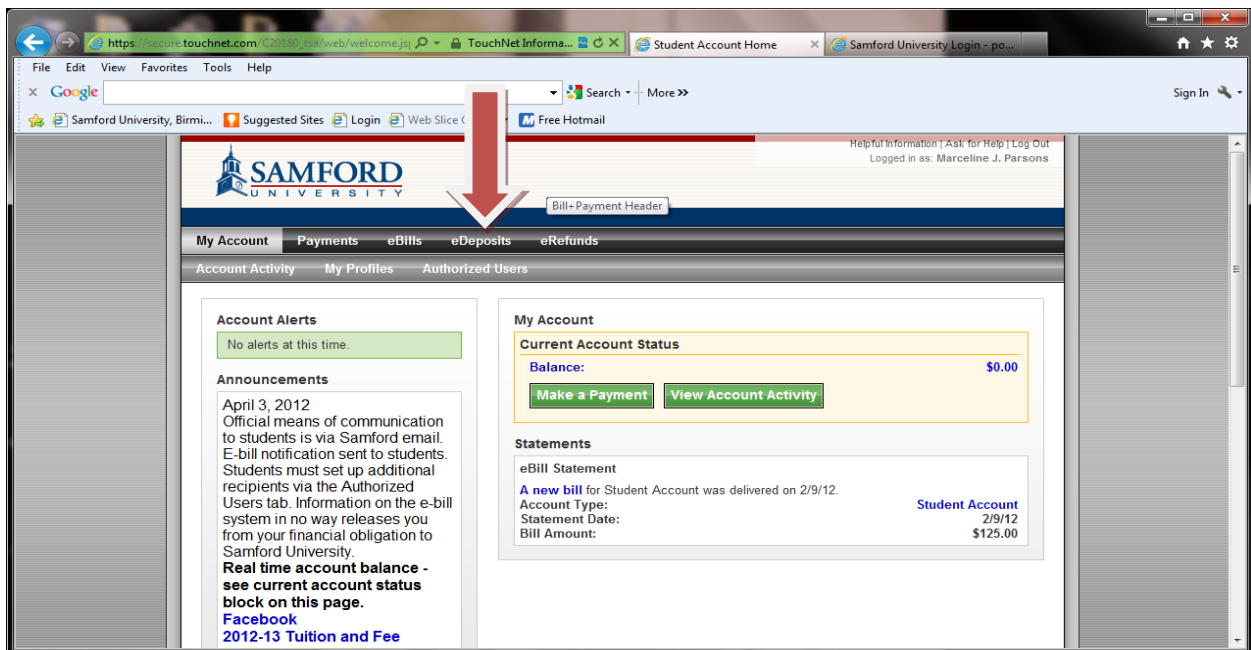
https://secure.touchnet.com/C20180_tsa/web/welcome.jsp
TouchNet Informa...
Student Account Home
Samford University Login - po...

File Edit View Favorites Tools Help

Google
Search
More »
Sign In

Samford University, Birmi...
Suggested Sites
Login
Web Slice G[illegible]
Free Hotmail

Helpful Information | Ask for Help | Log Out
Logged in as: Marceline J. Parsons

SAMFORD
UNIVERSITY

Bill+Payment Header

My Account
Payments
eBills
eDeposits
eRefunds

Account Activity
My Profiles
Authorized Users

Account Alerts
No alerts at this time.

Announcements
April 3, 2012
Official means of communication to students is via Samford email. E-bill notification sent to students. Students must set up additional recipients via the Authorized Users tab. Information on the e-bill system in no way releases you from your financial obligation to Samford University.
Real time account balance - see current account status block on this page.
Facebook
2012-13 Tuition and Fee

My Account
Current Account Status
Balance: $0.00
Make a Payment
View Account Activity

Statements
eBill Statement
A new bill for Student Account was delivered on 2/9/12.
Account Type: Student Account
Statement Date: 2/9/12
Bill Amount: $125.00